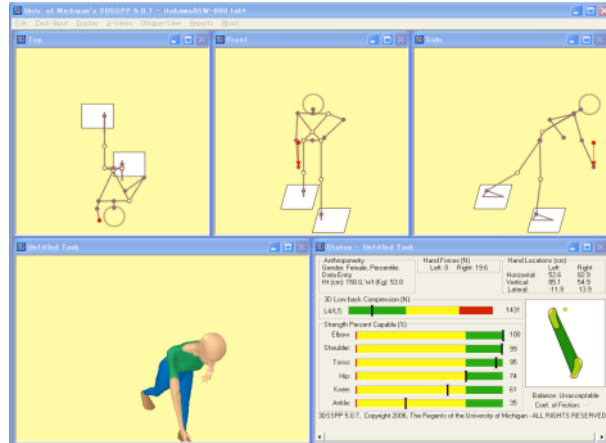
Univ. of Michigan's 3DSSPP 5.0.7 - HokamaASW-000.tsk*

File Task-Input Display 3-Views Oblique-View Reports About

Top

Front

Side

Untitled Task

Status - Untitled Task

Anthropometry
Gender: Female, Percentile
Data Entry
Ht (cm): 158.0, Wt (Kg): 53.0

Hand Forces (N)
Left: 0 Right: 19.6

Hand Locations (cm)

| | Left | Right |
|---|---|---|
| Horizontal: | 52.6 | 62.9 |
| Vertical: | 85.1 | 54.9 |
| Lateral: | -11.9 | 13.9 |

3D Low-back Compression (N)
L4/L5 1431

Strength Percent Capable (%)

| | |
|---|---|
| Elbow: | 100 |
| Shoulder: | 99 |
| Torso: | 95 |
| Hip: | 74 |
| Knee: | 61 |
| Ankle: | 35 |

Balance: Unacceptable
Coef. of Friction:

3DSSPP 5.0.7, Copyright 2006, The Regents of the University of Michigan - ALL RIGHTS RESERVED